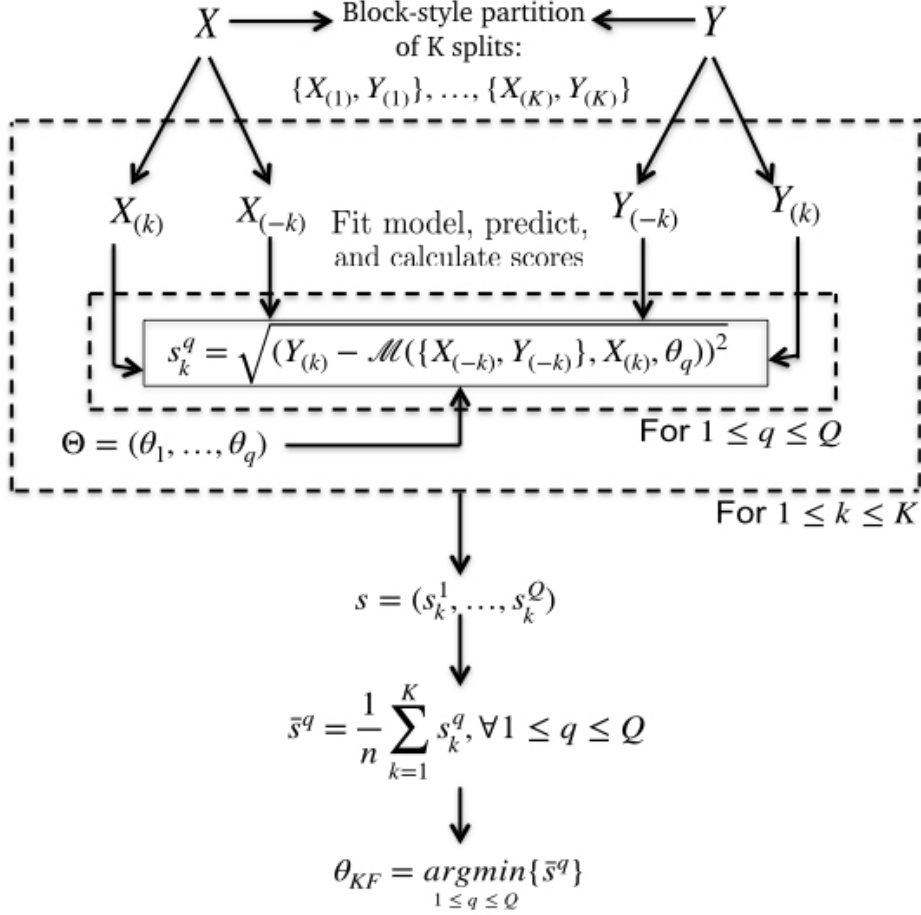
$X$

Block-style partition of K splits: $\{X_{(1)}, Y_{(1)}\}, \ldots, \{X_{(K)}, Y_{(K)}\}$

$Y$

$X_{(k)}$

$X_{(-k)}$

Fit model, predict, and calculate scores

$Y_{(-k)}$

$Y_{(k)}$

$s_k^q = \sqrt{(Y_{(k)} - \mathscr{M}(\{X_{(-k)}, Y_{(-k)}\}, X_{(k)}, \theta_q))^2}$

$\Theta = (\theta_1, \ldots, \theta_q)$

For $1 \leq q \leq Q$

For $1 \leq k \leq K$

$s = (s_k^1, \ldots, s_k^Q)$

$\bar{s}^q = \frac{1}{n} \sum_{k=1}^{K} s_k^q, \forall 1 \leq q \leq Q$

$\theta_{KF} = \underset{1 \leq q \leq Q}{argmin} \{\bar{s}^q\}$